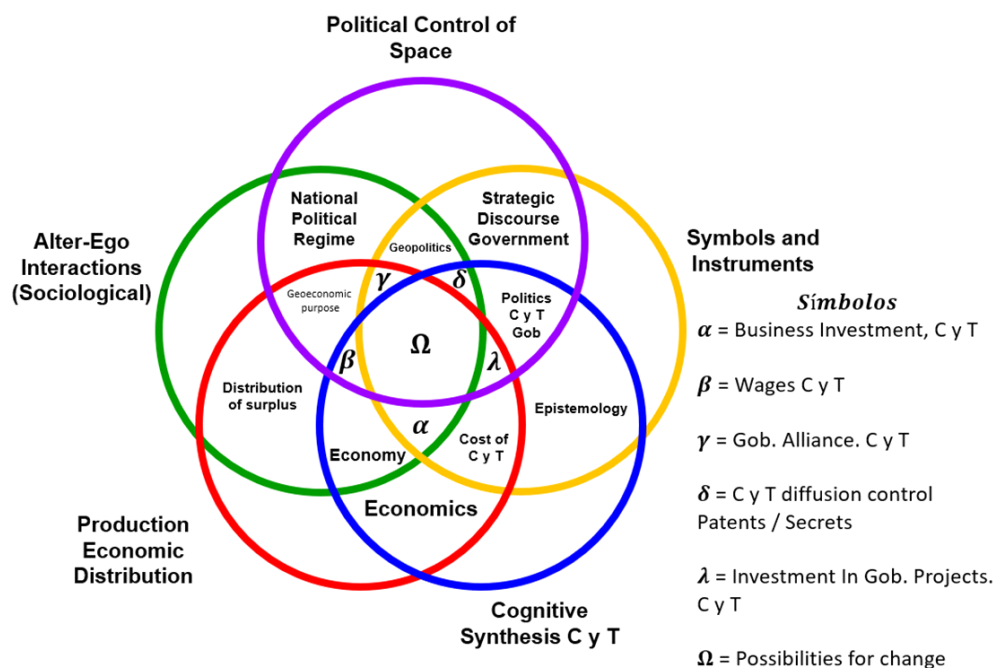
Political Control of Space

Alter-Ego Interactions (Sociological)

Symbols and Instruments

National Political Regime

Strategic Discourse Government

Geopolitics

Geoeconomic purpose

$\gamma$

$\delta$

Politics C y T Gob

$\Omega$

$\beta$

$\lambda$

Distribution of surplus

Epistemology

$\alpha$

Economy

Cost of C y T

Economics

Production Economic Distribution

Cognitive Synthesis C y T

Símbolos

$\alpha$ = Business Investment, C y T

$\beta$ = Wages C y T

$\gamma$ = Gob. Alliance. C y T

$\delta$ = C y T diffusion control Patents / Secrets

$\lambda$ = Investment In Gob. Projects. C y T

$\Omega$ = Possibilities for change